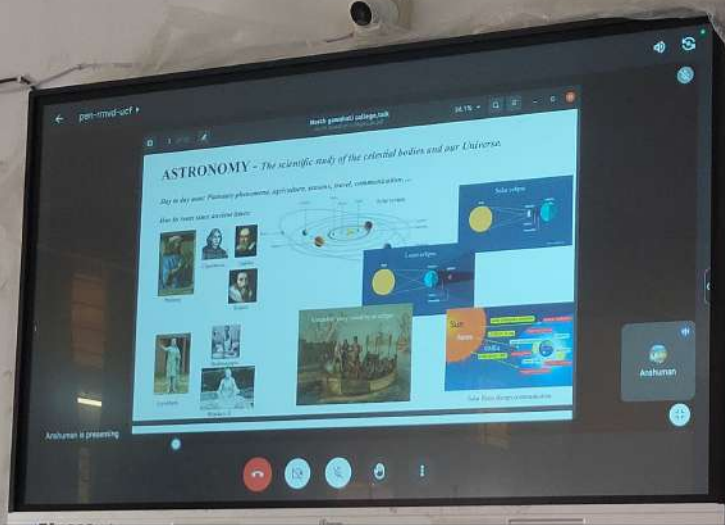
pen-mvd-ucf

North guwahati college.talk

34.1%

ASTRONOMY - The scientific study of the celestial bodies and our Universe.

Day to day uses: Planetary phenomena, agriculture, seasons, travel, communication....

How far it since ancient times:

Ptolemy

Copernicus

Galileo

Kepler

Solar system

Solar eclipse

Lunar eclipse

Sun

Aryabhata

Brahmagupta

Bhaskara II

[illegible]

Anshuman

Anshuman is presenting